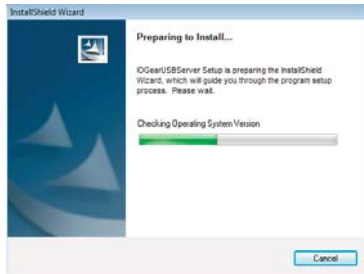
InstallShield Wizard

Preparing to Install...

IOGearUSBServer Setup is preparing the InstallShield Wizard, which will guide you through the program setup process. Please wait.

Checking Operating System Version

Cancel